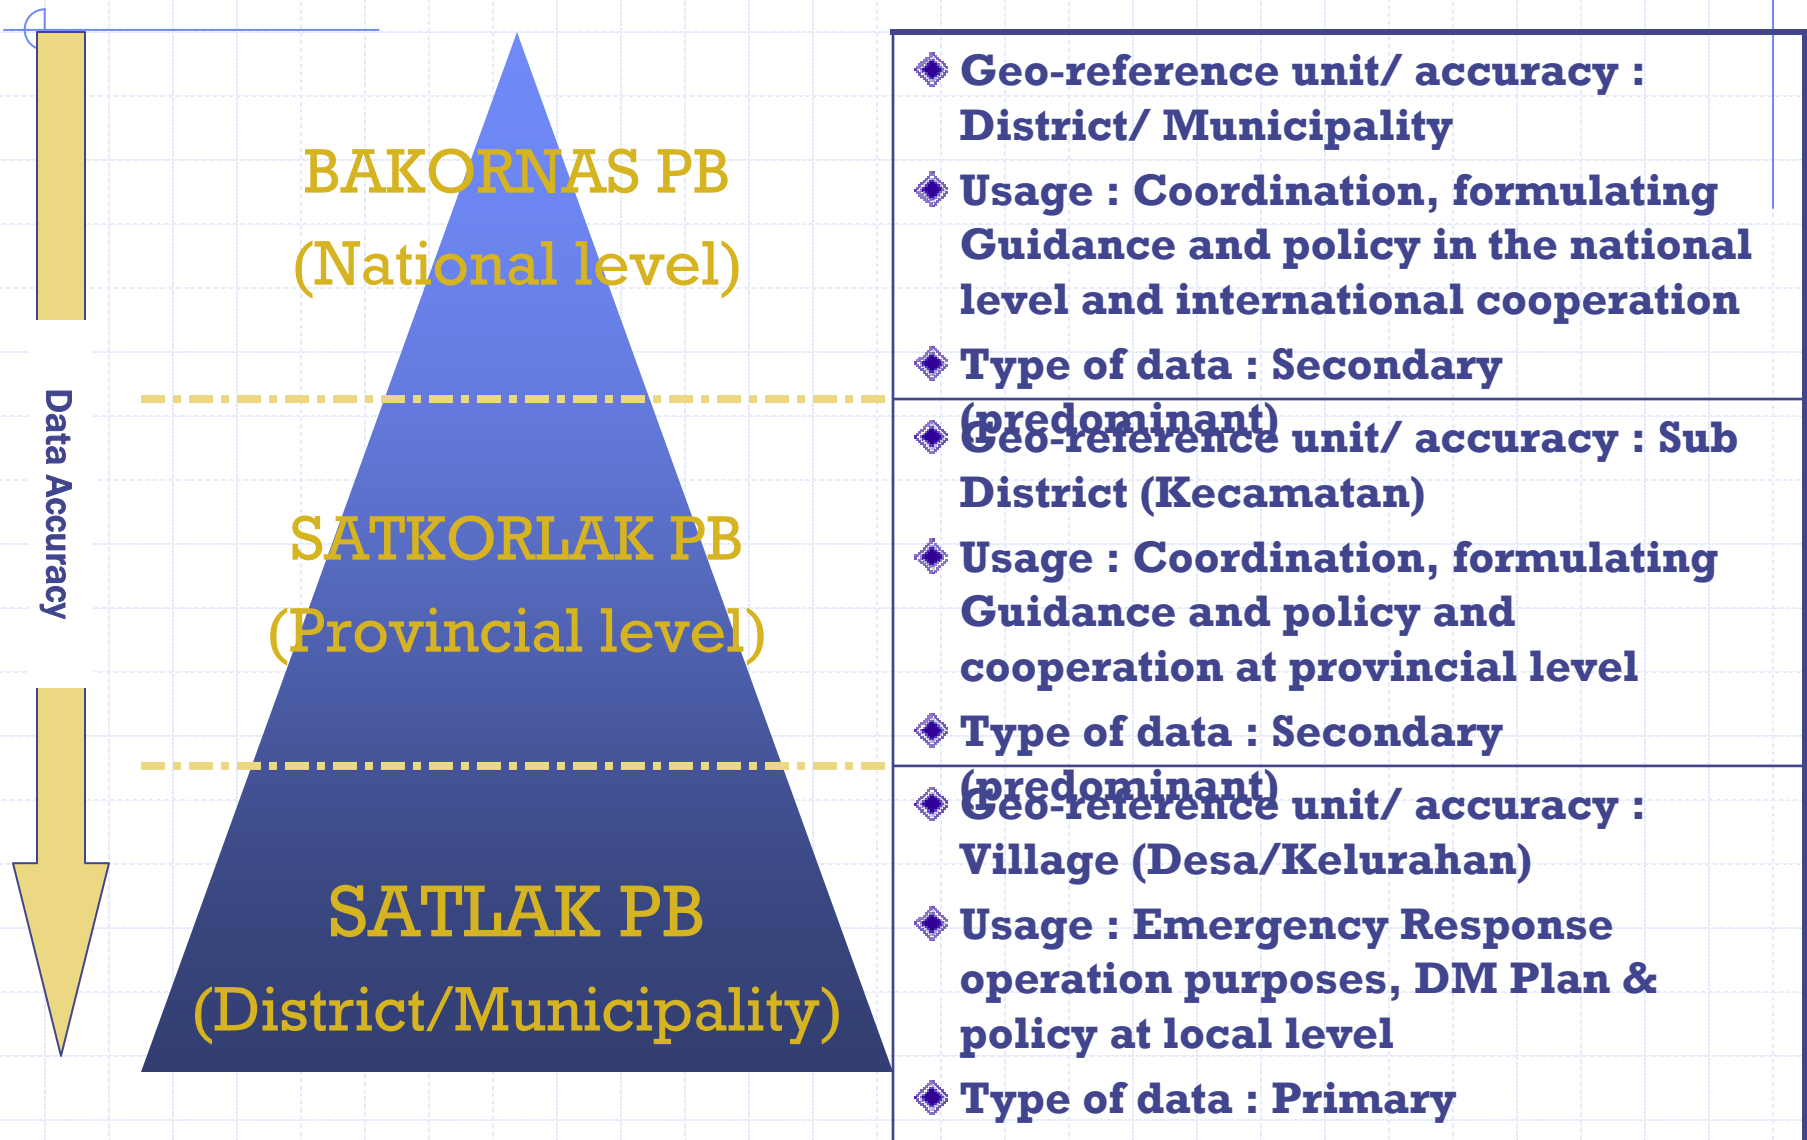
Data Accuracy

BAKORNAS PB
(National level)

SATKORLAK PB
(Provincial level)

SATLAK PB
(District/Municipality)

Geo-reference unit/ accuracy : District/ Municipality

Usage : Coordination, formulating Guidance and policy in the national level and international cooperation

Type of data : Secondary (predominant)

Geo-reference unit/ accuracy : Sub District (Kecamatan)

Usage : Coordination, formulating Guidance and policy and cooperation at provincial level

Type of data : Secondary (predominant)

Geo-reference unit/ accuracy : Village (Desa/Kelurahan)

Usage : Emergency Response operation purposes, DM Plan & policy at local level

Type of data : Primary